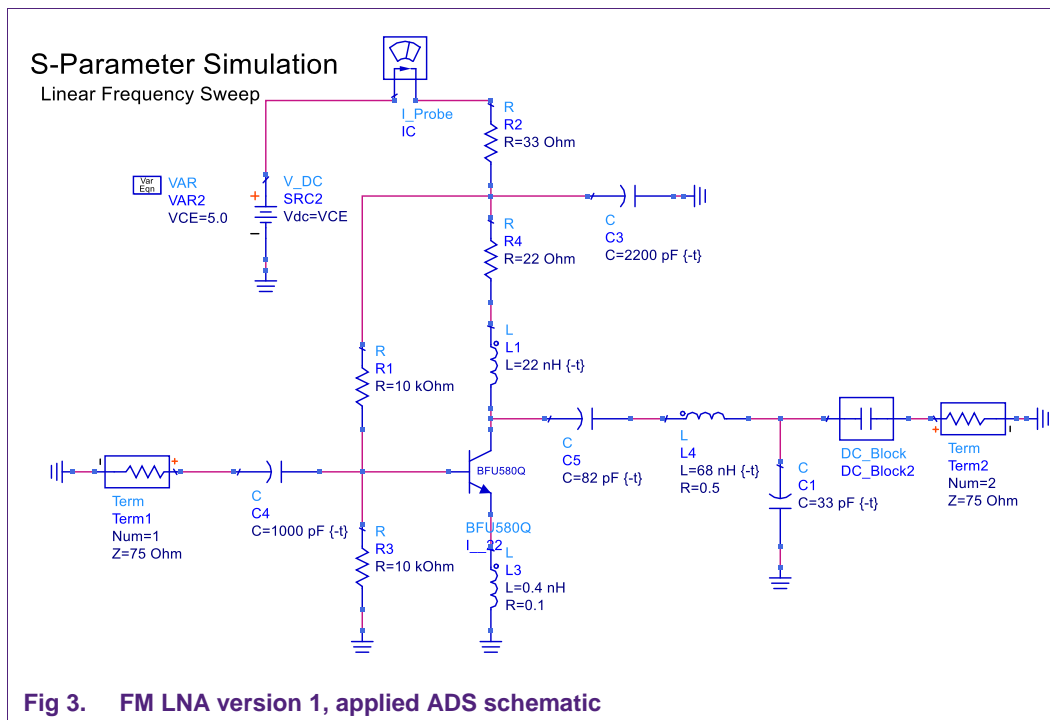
S-Parameter Simulation
Linear Frequency Sweep

I_Probe
IC

R
R2
R=33 Ohm

Var
Eqn
VAR
VAR2
VCE=5.0

V_DC
SRC2
Vdc=VCE

C
C3
C=2200 pF {-t}

R
R4
R=22 Ohm

L
L1
L=22 nH {-t}

R
R1
R=10 kOhm

Term
Term1
Num=1
Z=75 Ohm

C
C4
C=1000 pF {-t}

BFU580Q

C
C5
C=82 pF {-t}

L
L4
L=68 nH {-t}
R=0.5

C
C1
C=33 pF {-t}

DC_Block
DC_Block2

Term
Term2
Num=2
Z=75 Ohm

BFU580Q
I__22

R
R3
R=10 kOhm

L
L3
L=0.4 nH
R=0.1

Fig 3. FM LNA version 1, applied ADS schematic